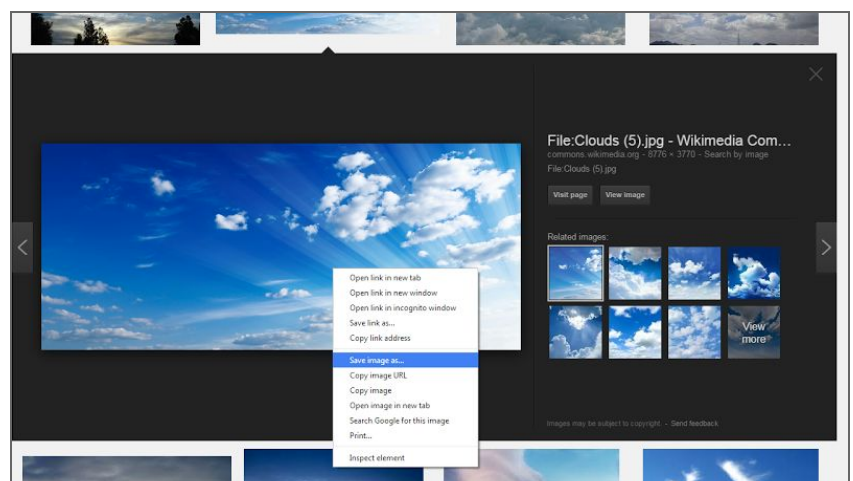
File:Clouds (5).jpg - Wikimedia Com...
commons.wikimedia.org - 8776 × 3770 - Search by image
File:Clouds (5).jpg

Visit page
View image

Related images:

View more

Open link in new tab
Open link in new window
Open link in incognito window
Save link as...
Copy link address
Save image as...
Copy image URL
Copy image
Open image in new tab
Search Google for this image
Print...
Inspect element

Images may be subject to copyright. - Send feedback